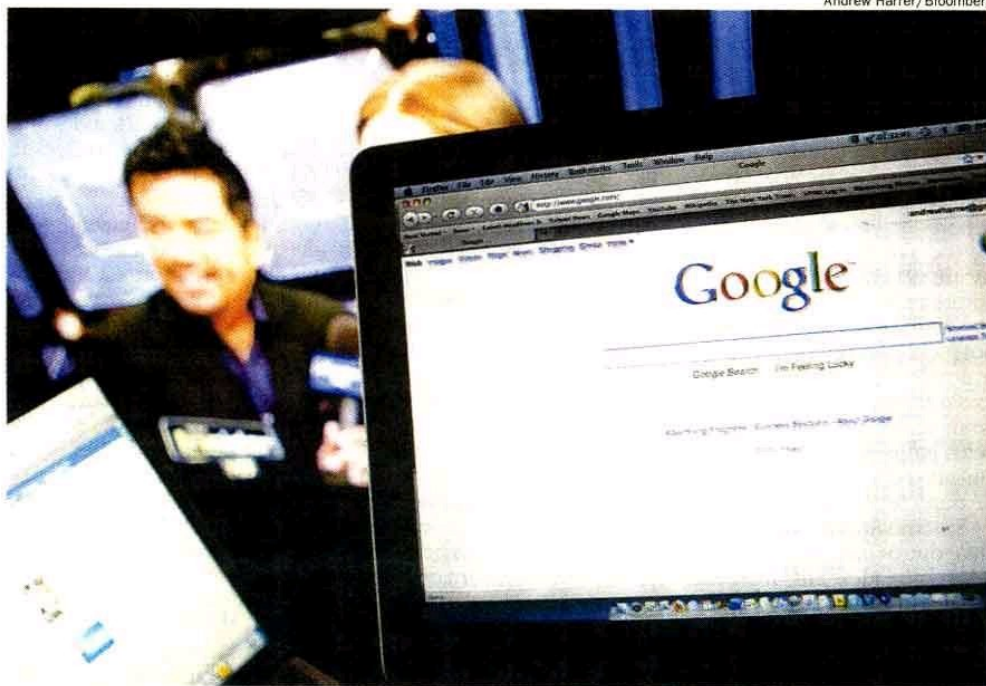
Andrew Harrer/Bloomberg

Firefox File Edit View History Bookmarks Tools Window Help

Google

http://www.google.com/

Web Images Videos Maps News Shopping Gmail more

Google

Google Search I'm Feeling Lucky

Advertising Programs Business Solutions About Google